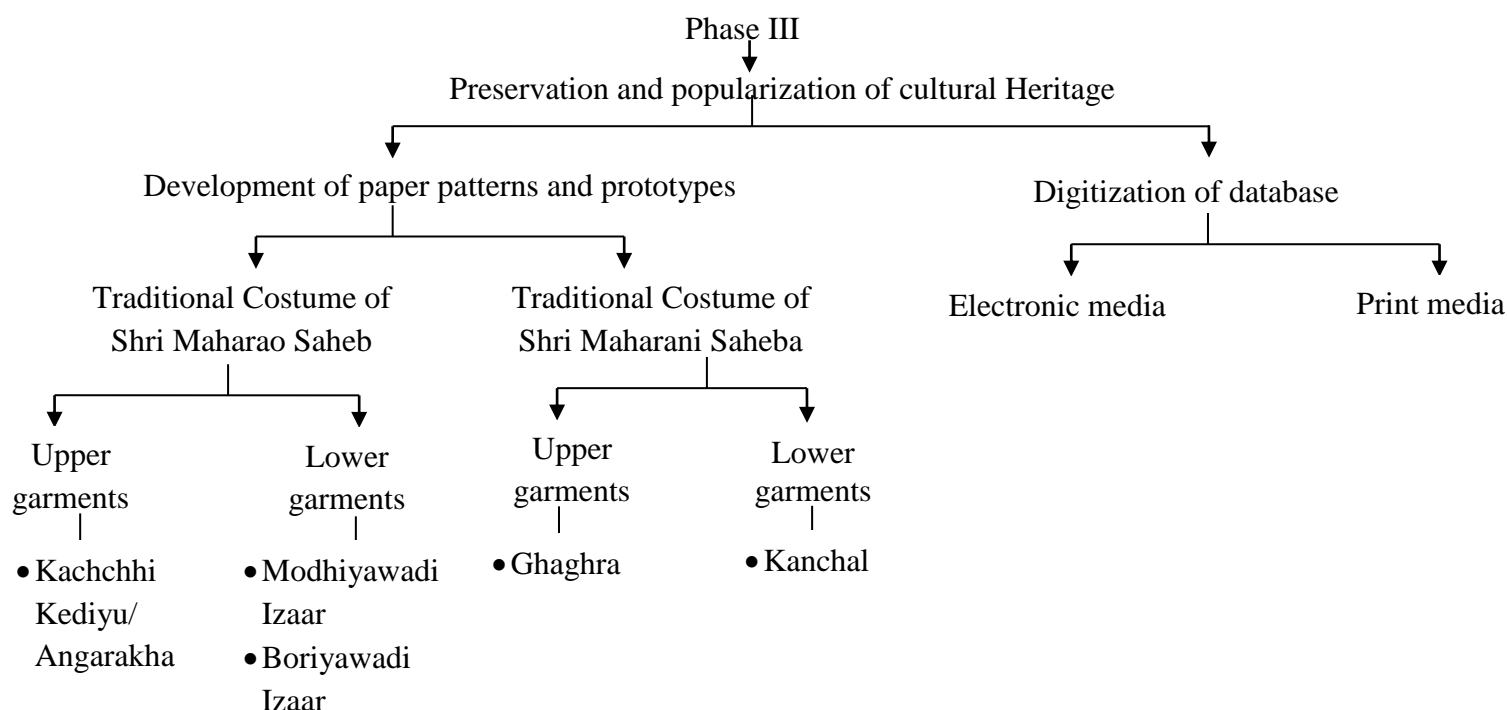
Phase III

Preservation and popularization of cultural Heritage

Development of paper patterns and prototypes

Digitization of database

Traditional Costume of Shri Maharao Saheb

Traditional Costume of Shri Maharani Saheba

Electronic media

Print media

Upper garments

- Kachchhi Kediyu/ Angarakha

Lower garments

- Modhiyawadi Izaar
- Boriyawadi Izaar

Upper garments

- Ghaghra

Lower garments

- Kanchal